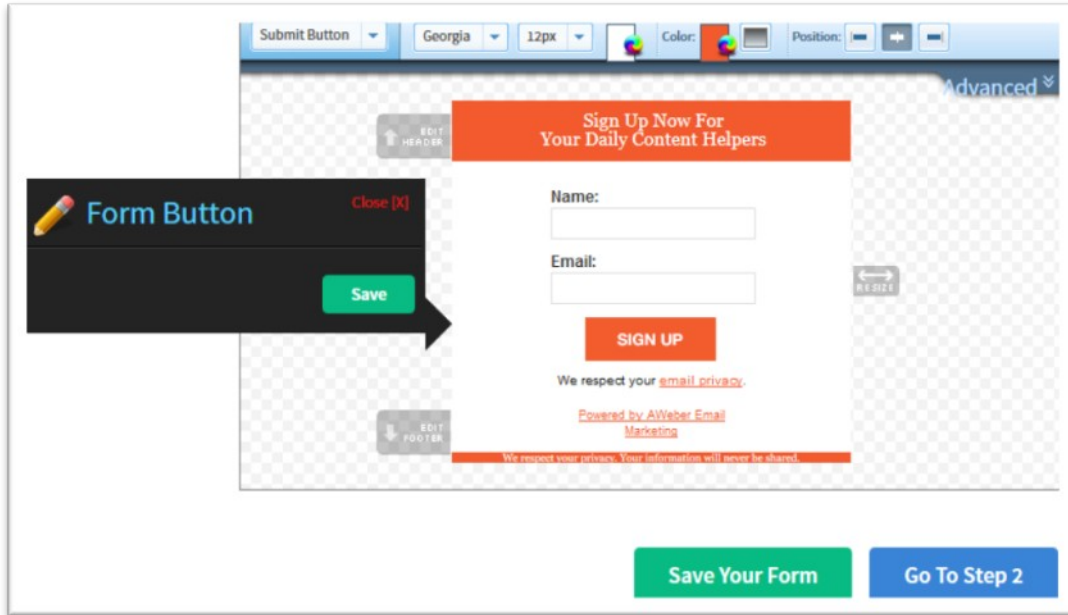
Submit Button Georgia 12px Color: Position:

Advanced

EDIT HEADER

Sign Up Now For
Your Daily Content Helpers

Form Button

Close [X]

Save

Name:

Email:

RESIZE

SIGN UP

We respect your email privacy.

Powered by AWeber Email Marketing

EDIT FOOTER

We respect your privacy. Your information will never be shared.

Save Your Form

Go To Step 2